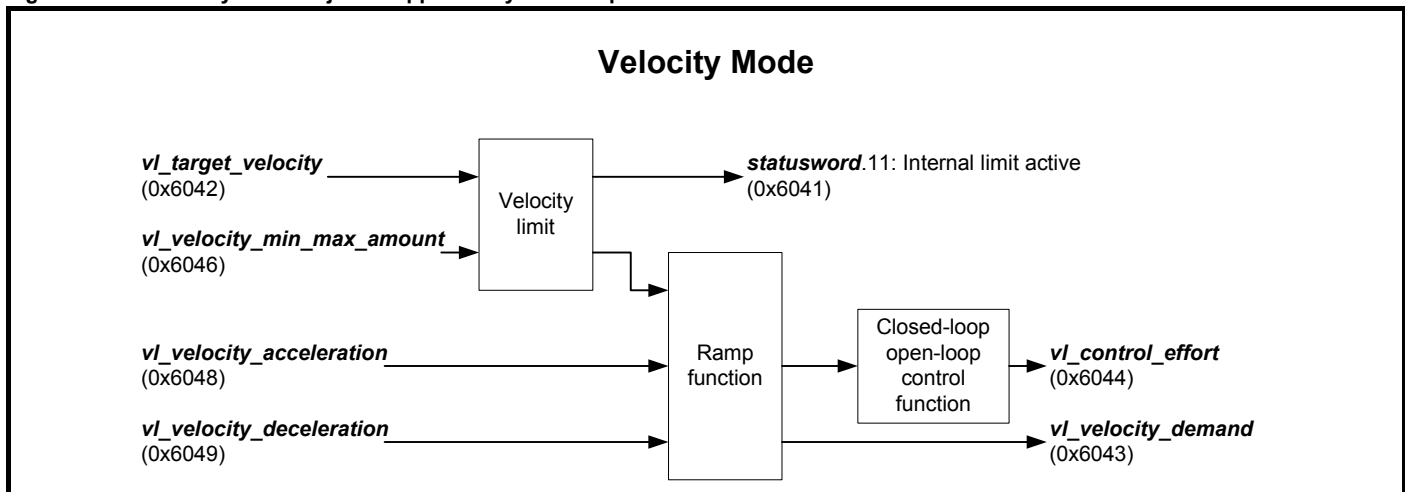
Velocity Mode

vl_target_velocity
(0x6042)

vl_velocity_min_max_amount
(0x6046)

Velocity limit

statusword.11: Internal limit active
(0x6041)

vl_velocity_acceleration
(0x6048)

vl_velocity_deceleration
(0x6049)

Ramp function

Closed-loop open-loop control function

vl_control_effort
(0x6044)

vl_velocity_demand
(0x6043)